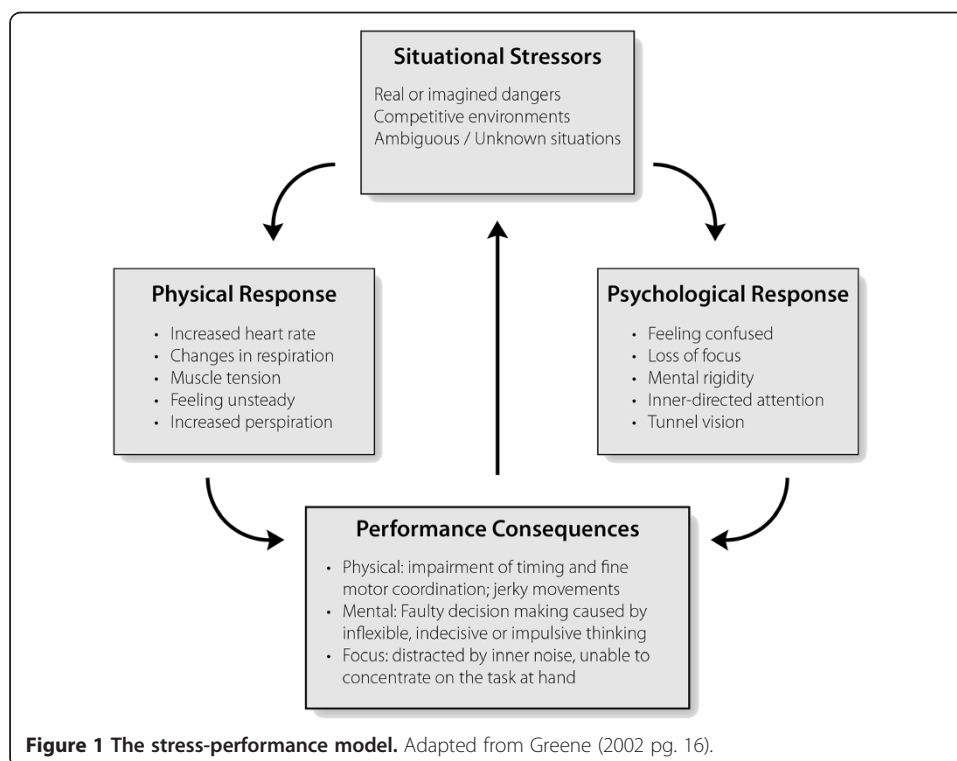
Situational Stressors

Real or imagined dangers
Competitive environments
Ambiguous / Unknown situations

Physical Response

• Increased heart rate
• Changes in respiration
• Muscle tension
• Feeling unsteady
• Increased perspiration

Psychological Response

• Feeling confused
• Loss of focus
• Mental rigidity
• Inner-directed attention
• Tunnel vision

Performance Consequences

• Physical: impairment of timing and fine motor coordination; jerky movements
• Mental: Faulty decision making caused by inflexible, indecisive or impulsive thinking
• Focus: distracted by inner noise, unable to concentrate on the task at hand

**Figure 1 The stress-performance model.** Adapted from Greene (2002 pg. 16).